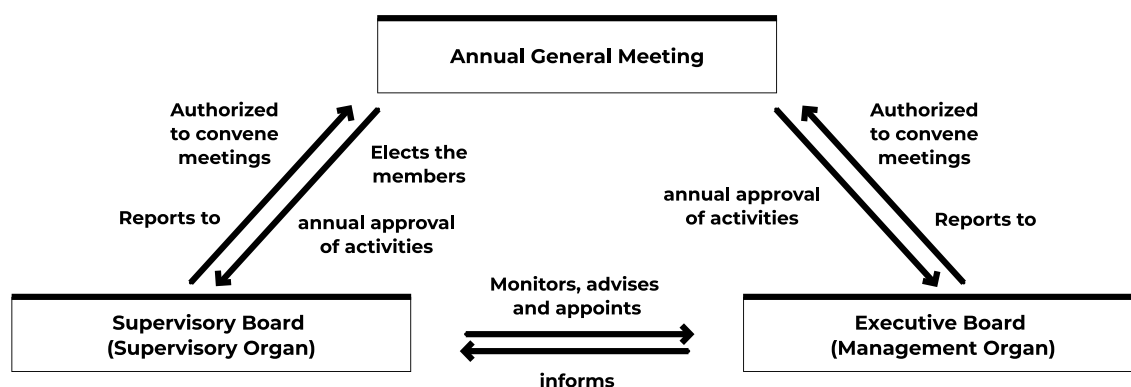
Annual General Meeting

Authorized to convene meetings

Elects the members

Reports to

annual approval of activities

Authorized to convene meetings

annual approval of activities

Reports to

Monitors, advises and appoints

Supervisory Board (Supervisory Organ)

Executive Board (Management Organ)

informs